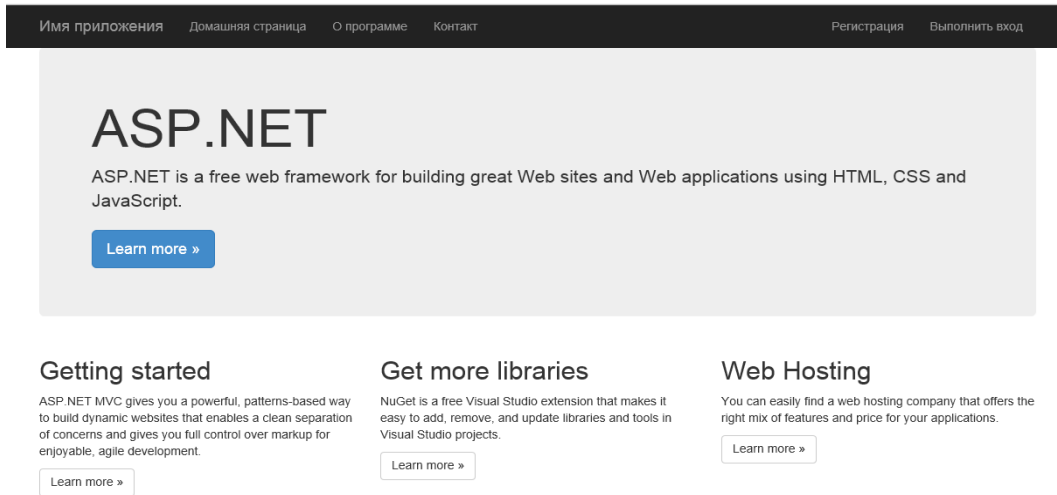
Имя приложения Домашняя страница О программе Контакт Регистрация Выполнить вход

ASP.NET

ASP.NET is a free web framework for building great Web sites and Web applications using HTML, CSS and JavaScript.

Learn more »

Getting started

ASP.NET MVC gives you a powerful, patterns-based way to build dynamic websites that enables a clean separation of concerns and gives you full control over markup for enjoyable, agile development.

Learn more »

Get more libraries

NuGet is a free Visual Studio extension that makes it easy to add, remove, and update libraries and tools in Visual Studio projects.

Learn more »

Web Hosting

You can easily find a web hosting company that offers the right mix of features and price for your applications.

Learn more »